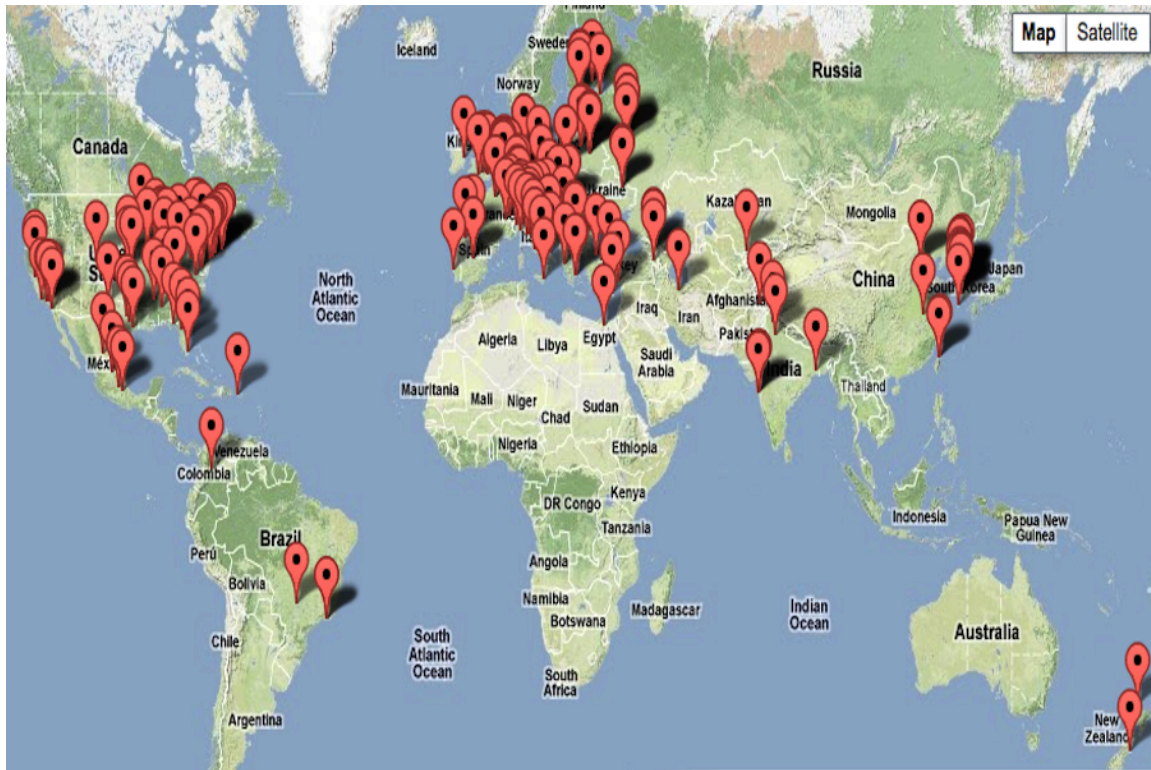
Map Satellite

Iceland
Sweden
Norway
Russia
Canada
Ukraine
Kazakhstan
Mongolia
Spain
Turkey
China
Japan
South Korea
North Atlantic Ocean
Iraq
Iran
Afghanistan
Pakistan
Algeria
Libya
Egypt
Saudi Arabia
India
México
Thailand
Mauritania
Mali
Niger
Chad
Sudan
Venezuela
Colombia
Nigeria
Ethiopia
DR Congo
Kenya
Tanzania
Indonesia
Papua New Guinea
Brazil
Perú
Bolivia
Angola
Namibia
Botswana
Madagascar
Indian Ocean
Australia
Chile
South Atlantic Ocean
South Africa
Argentina
New Zealand